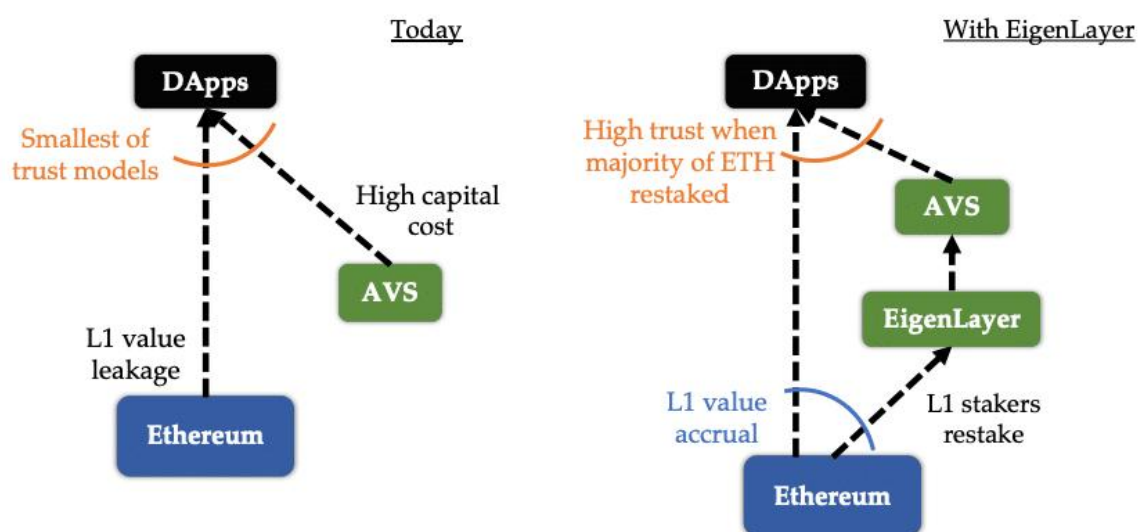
Today

DApps

Smallest of trust models

High capital cost

AVS

L1 value leakage

Ethereum

With EigenLayer

DApps

High trust when majority of ETH restaked

AVS

EigenLayer

L1 value accrual

L1 stakers restake

Ethereum